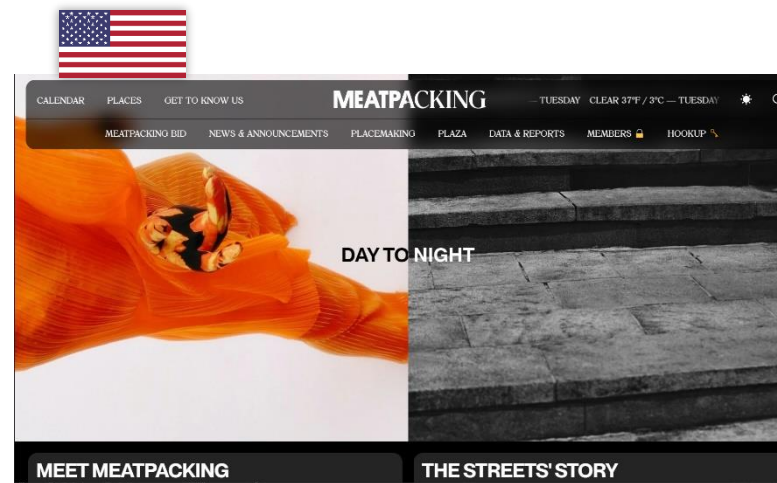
CALENDAR PLACES GET TO KNOW US

MEATPACKING

— TUESDAY CLEAR 37°F / 3°C — TUESDAY

MEATPACKING BID NEWS & ANNOUNCEMENTS PLACEMAKING PLAZA DATA & REPORTS MEMBERS HOOKUP

DAY TO NIGHT

MEET MEATPACKING

THE STREETS' STORY